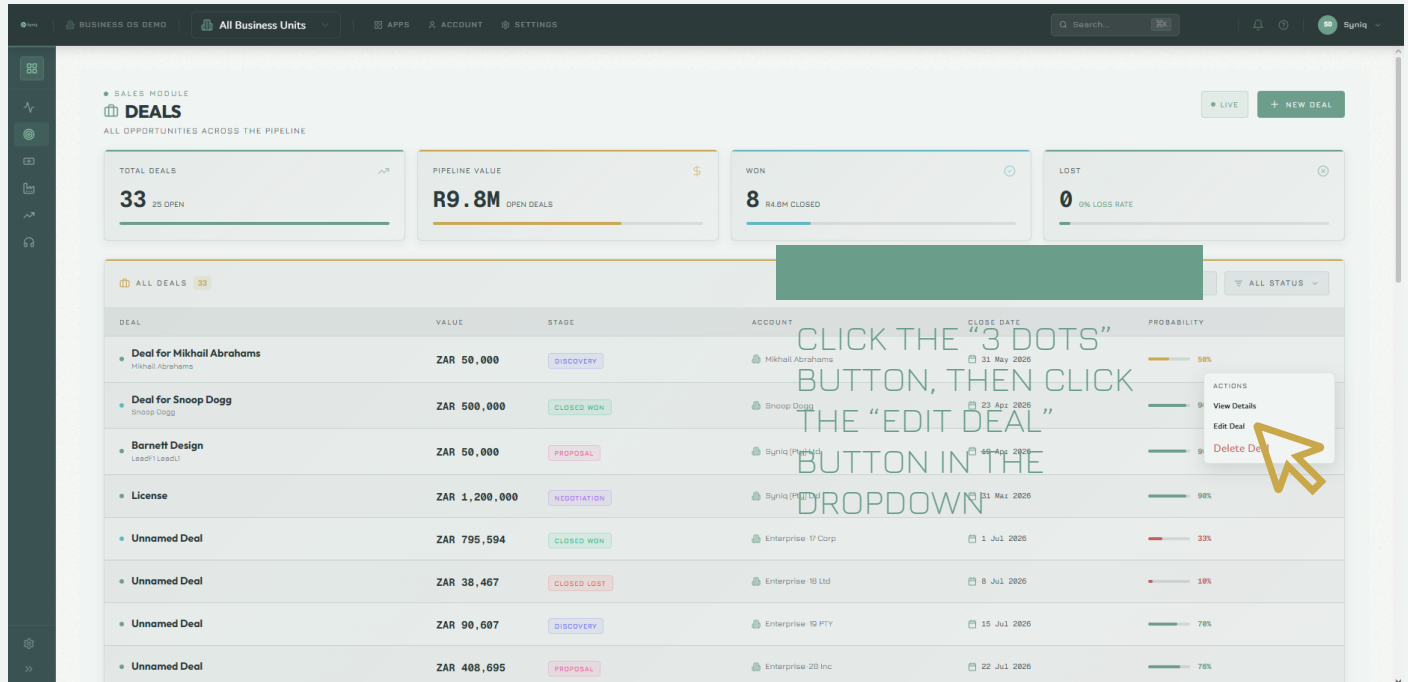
Syniq | BUSINESS OS DEMO | All Business Units | APPS | ACCOUNT | SETTINGS | Search... ⌘K | SQ Syniq

• SALES MODULE
DEALS
ALL OPPORTUNITIES ACROSS THE PIPELINE

• LIVE | + NEW DEAL

TOTAL DEALS
33 25 OPEN

PIPELINE VALUE
R9.8M OPEN DEALS

WON
8 R4.6M CLOSED

LOST
0 0% LOSS RATE

ALL DEALS 33 | ALL STATUS

CLICK THE "3 DOTS" BUTTON, THEN CLICK THE "EDIT DEAL" BUTTON IN THE DROPDOWN

| DEAL | VALUE | STAGE | ACCOUNT | CLOSE DATE | PROBABILITY |
|---|---|---|---|---|---|
| Deal for Mikhail Abrahams Mikhail Abrahams | ZAR 50,000 | DISCOVERY | Mikhail Abrahams | 31 May 2026 | 50% |
| Deal for Snoop Dogg Snoop Dogg | ZAR 500,000 | CLOSED WON | Snoop Dogg | 23 Apr 2026 | 9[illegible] |
| Barnett Design LeadF1 LeadL1 | ZAR 50,000 | PROPOSAL | Syniq (Pty) Ltd | 15 Apr 2026 | 9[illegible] |
| License | ZAR 1,200,000 | NEGOTIATION | Syniq (Pty) Ltd | 31 Mar 2026 | 90% |
| Unnamed Deal | ZAR 795,594 | CLOSED WON | Enterprise 17 Corp | 1 Jul 2026 | 33% |
| Unnamed Deal | ZAR 38,467 | CLOSED LOST | Enterprise 18 Ltd | 8 Jul 2026 | 10% |
| Unnamed Deal | ZAR 90,607 | DISCOVERY | Enterprise 19 PTY | 15 Jul 2026 | 70% |
| Unnamed Deal | ZAR 408,695 | PROPOSAL | Enterprise 20 Inc | 22 Jul 2026 | 76% |

ACTIONS
View Details
Edit Deal
Delete Deal